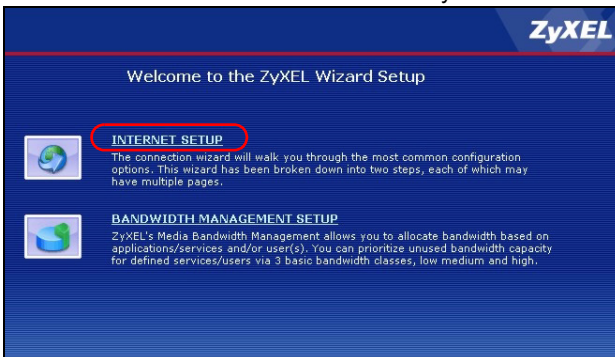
ZyXEL

Welcome to the ZyXEL Wizard Setup

INTERNET SETUP
The connection wizard will walk you through the most common configuration options. This wizard has been broken down into two steps, each of which may have multiple pages.

BANDWIDTH MANAGEMENT SETUP
ZyXEL's Media Bandwidth Management allows you to allocate bandwidth based on applications/services and/or user(s). You can prioritize unused bandwidth capacity for defined services/users via 3 basic bandwidth classes, low medium and high.